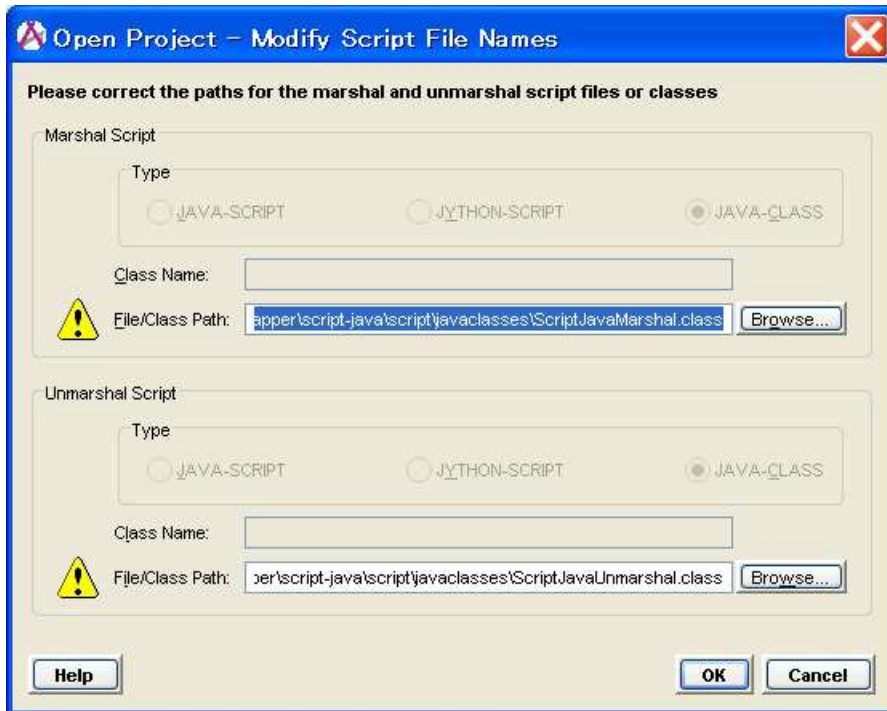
Open Project - Modify Script File Names

Please correct the paths for the marshal and unmarshal script files or classes

Marshal Script

Type

JAVA-SCRIPT

JYTHON-SCRIPT

JAVA-CLASS

Class Name:

File/Class Path: apper\script-java\script\javaclasses\ScriptJavaMarshal.class

Browse...

Unmarshal Script

Type

JAVA-SCRIPT

JYTHON-SCRIPT

JAVA-CLASS

Class Name:

File/Class Path: per\script-java\script\javaclasses\ScriptJavaUnmarshal.class

Browse...

Help

OK

Cancel